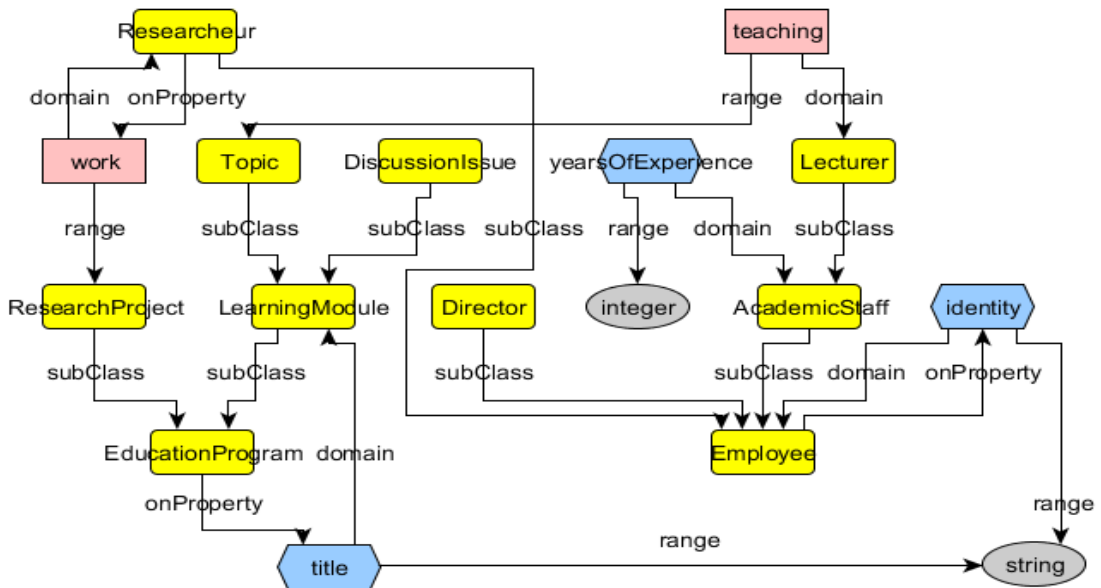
Researcheur

teaching

domain

onProperty

range

domain

work

Topic

DiscussionIssue

yearsOfExperience

Lecturer

range

subClass

subClass

subClass

range

domain

subClass

ResearchProject

LearningModule

Director

integer

AcademicStaff

identity

subClass

subClass

subClass

subClass

domain

onProperty

EducationProgram

domain

Employee

onProperty

range

range

title

string